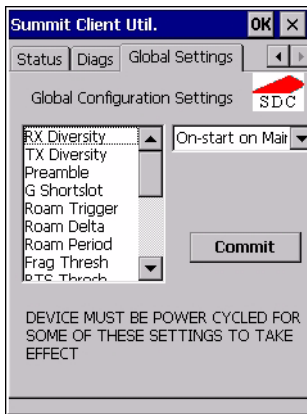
Summit Client Util.

OK ✕

Status | Diags | Global Settings

Global Configuration Settings

SDC

RX Diversity
TX Diversity
Preamble
G Shortslot
Roam Trigger
Roam Delta
Roam Period
Frag Thresh
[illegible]

On-start on Mai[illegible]

Commit

DEVICE MUST BE POWER CYCLED FOR SOME OF THESE SETTINGS TO TAKE EFFECT